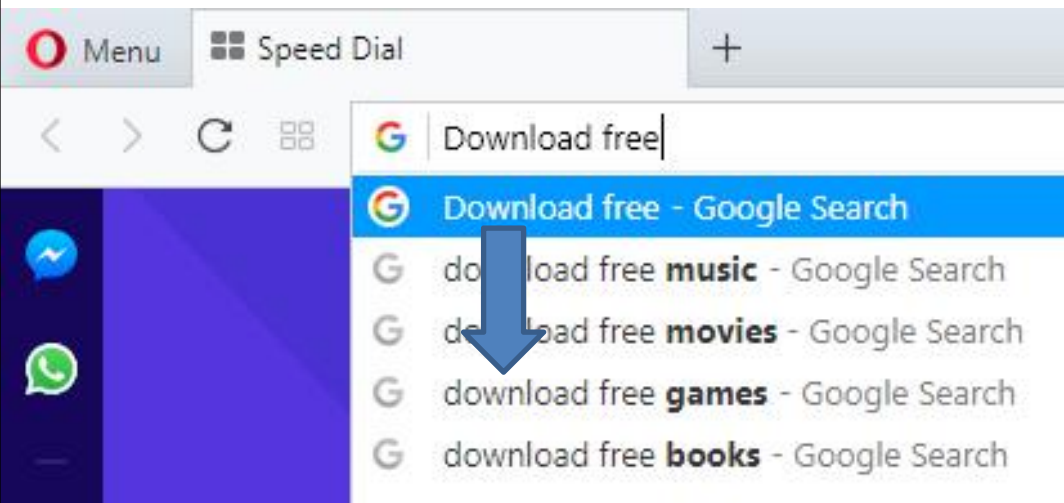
Menu Speed Dial +

Download free

Download free - Google Search
do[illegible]load free **music** - Google Search
d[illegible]ad free **movies** - Google Search
download free **games** - Google Search
download free **books** - Google Search